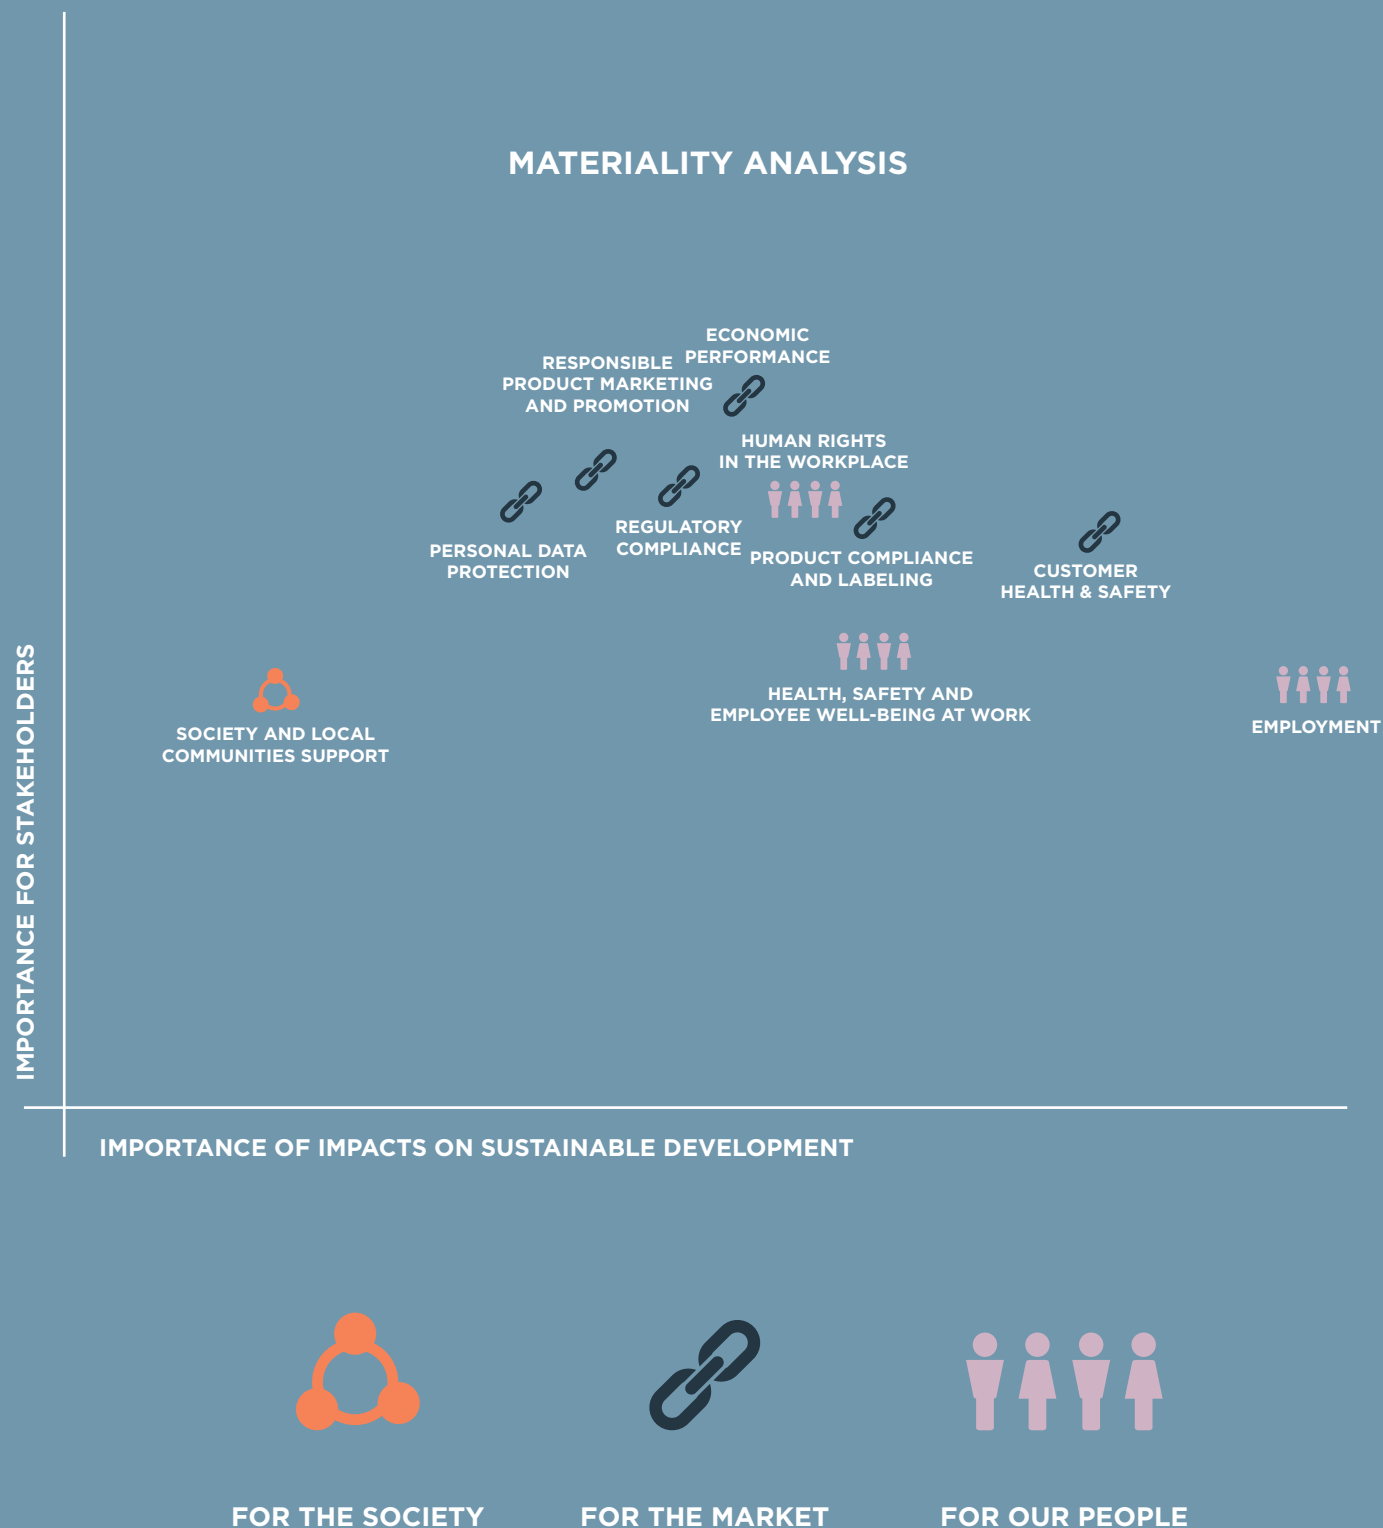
MATERIALITY ANALYSIS

ECONOMIC PERFORMANCE

RESPONSIBLE PRODUCT MARKETING AND PROMOTION

HUMAN RIGHTS IN THE WORKPLACE

PERSONAL DATA PROTECTION

REGULATORY COMPLIANCE

PRODUCT COMPLIANCE AND LABELING

CUSTOMER HEALTH & SAFETY

HEALTH, SAFETY AND EMPLOYEE WELL-BEING AT WORK

EMPLOYMENT

SOCIETY AND LOCAL COMMUNITIES SUPPORT

IMPORTANCE FOR STAKEHOLDERS

IMPORTANCE OF IMPACTS ON SUSTAINABLE DEVELOPMENT

FOR THE SOCIETY

FOR THE MARKET

FOR OUR PEOPLE